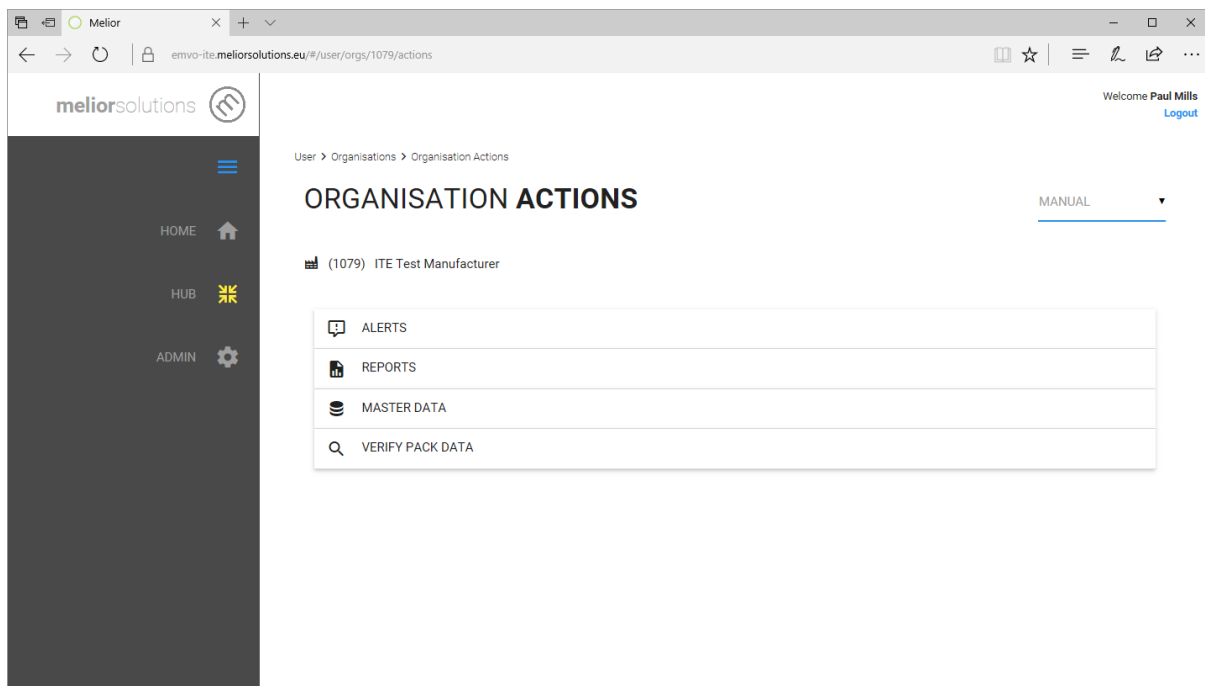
Melior

emvo-ite.meliorsolutions.eu/#/user/orgs/1079/actions

meliorsolutions

Welcome Paul Mills
Logout

HOME

HUB

ADMIN

User > Organisations > Organisation Actions

ORGANISATION ACTIONS

MANUAL

(1079) ITE Test Manufacturer

ALERTS

REPORTS

MASTER DATA

VERIFY PACK DATA